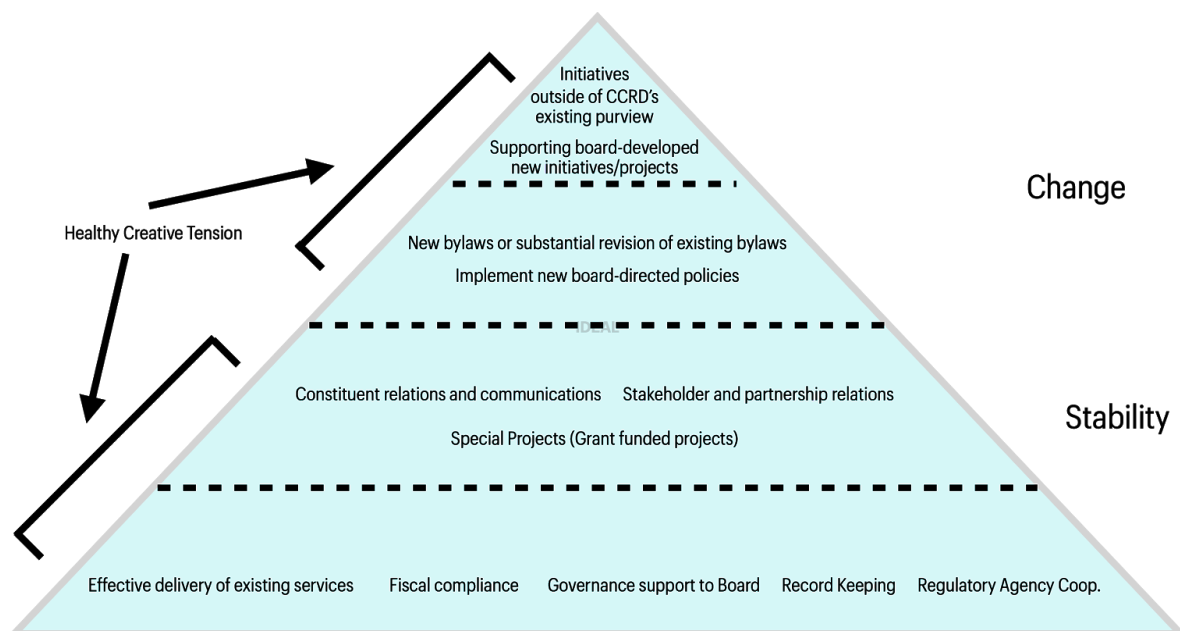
Initiatives outside of CCRD's existing purview

Supporting board-developed new initiatives/projects

Change

Healthy Creative Tension

New bylaws or substantial revision of existing bylaws

Implement new board-directed policies

IDEAL

Constituent relations and communications

Stakeholder and partnership relations

Stability

Special Projects (Grant funded projects)

Effective delivery of existing services

Fiscal compliance

Governance support to Board

Record Keeping

Regulatory Agency Coop.